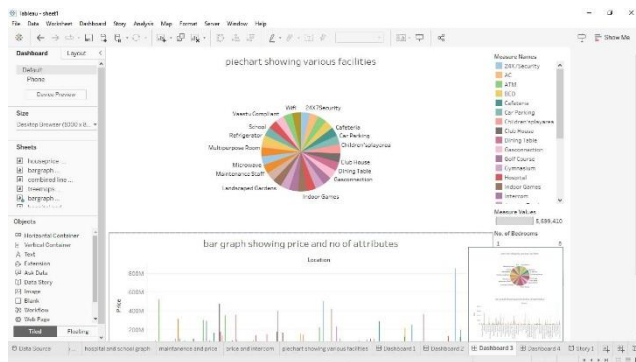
Tableau - sheet1
File Data Worksheet Dashboard Story Analysis Map Format Server Window Help

Show Me

Dashboard Layout
Default
Phone
Device Preview

Size
Desktop Browser (1000 x 8...

Sheets
houseprice ...
bargraph ...
combined bar ...
treemaps ...
bargraph ...

Objects
Horizontal Container
Vertical Container
Text
Extension
Ask Data
Data Story
Image
Blank
Workflow
Web Page
Tiled Floating

piechart showing various facilities

Vaastu Compliant
WiFi
24X7Security
School
Cafeteria
Refrigerator
Car Parking
Multipurpose Room
Children'splayarea
Club House
Microwave
Dining Table
Maintenance Staff
Gasconnection
Landscaped Gardens
Indoor Games

Measure Names
24X7Security
AC
ATM
BED
Cafeteria
Car Parking
Children'splayarea
Club House
Dining Table
Gasconnection
Golf Course
Gymnasium
Hospital
Indoor Games
Intercom

Measure Values
5,599,410

No. of Bedrooms
1

bar graph showing price and no of attributes
Location
800M
600M
400M
200M
Price

Data Source | hospital and school graph | maintenance and price | price and intercom | piechart showing various facilities | Dashboard 1 | Dashboard 2 | Dashboard 3 | Dashboard 4 | Story 1